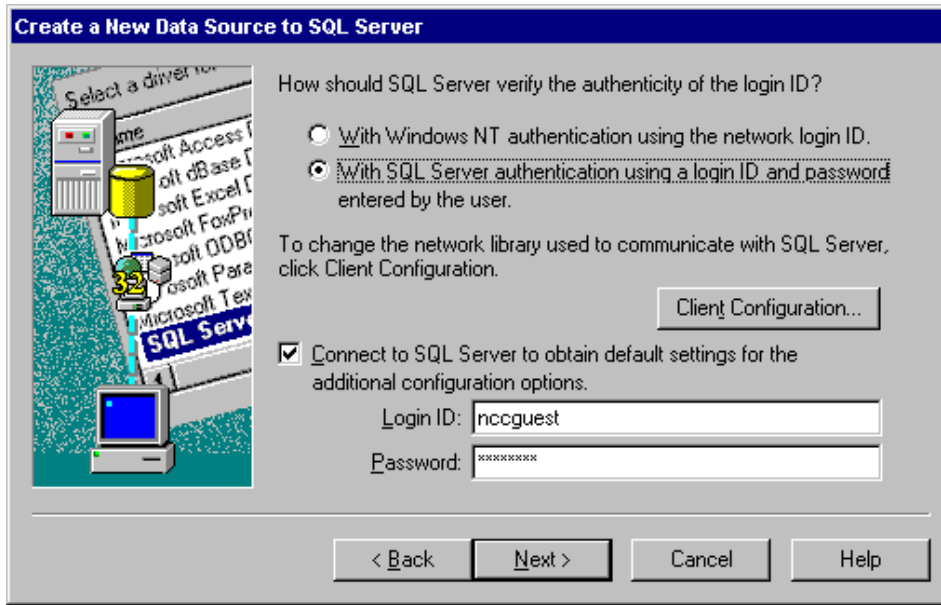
Create a New Data Source to SQL Server

Select a driver fo
Name
osoft Access
oft dBase D
soft Excel D
Microsoft FoxPr
soft ODB
osoft Para
Microsoft Tex
SQL Serv
32

How should SQL Server verify the authenticity of the login ID?

With Windows NT authentication using the network login ID.

With SQL Server authentication using a login ID and password entered by the user.

To change the network library used to communicate with SQL Server, click Client Configuration.

Client Configuration...

Connect to SQL Server to obtain default settings for the additional configuration options.

Login ID: nccguest

Password: ********

< Back

Next >

Cancel

Help